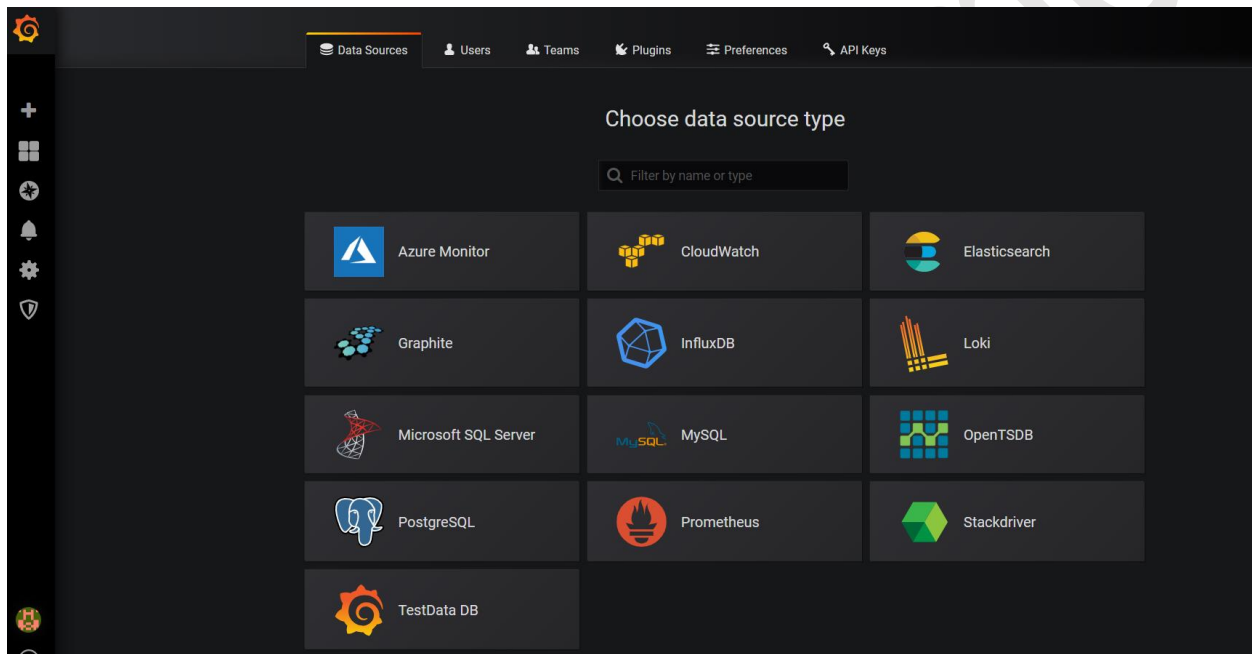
Data Sources Users Teams Plugins Preferences API Keys

Choose data source type

Filter by name or type

Azure Monitor

CloudWatch

Elasticsearch

Graphite

InfluxDB

Loki

Microsoft SQL Server

MySQL MySQL

OpenTSDB

PostgreSQL

Prometheus

Stackdriver

TestData DB